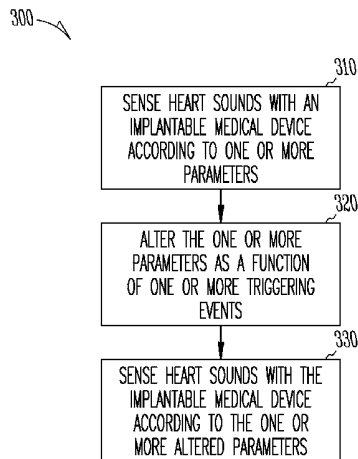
300

310

SENSE HEART SOUNDS WITH AN IMPLANTABLE MEDICAL DEVICE ACCORDING TO ONE OR MORE PARAMETERS

320

ALTER THE ONE OR MORE PARAMETERS AS A FUNCTION OF ONE OR MORE TRIGGERING EVENTS

330

SENSE HEART SOUNDS WITH THE IMPLANTABLE MEDICAL DEVICE ACCORDING TO THE ONE OR MORE ALTERED PARAMETERS